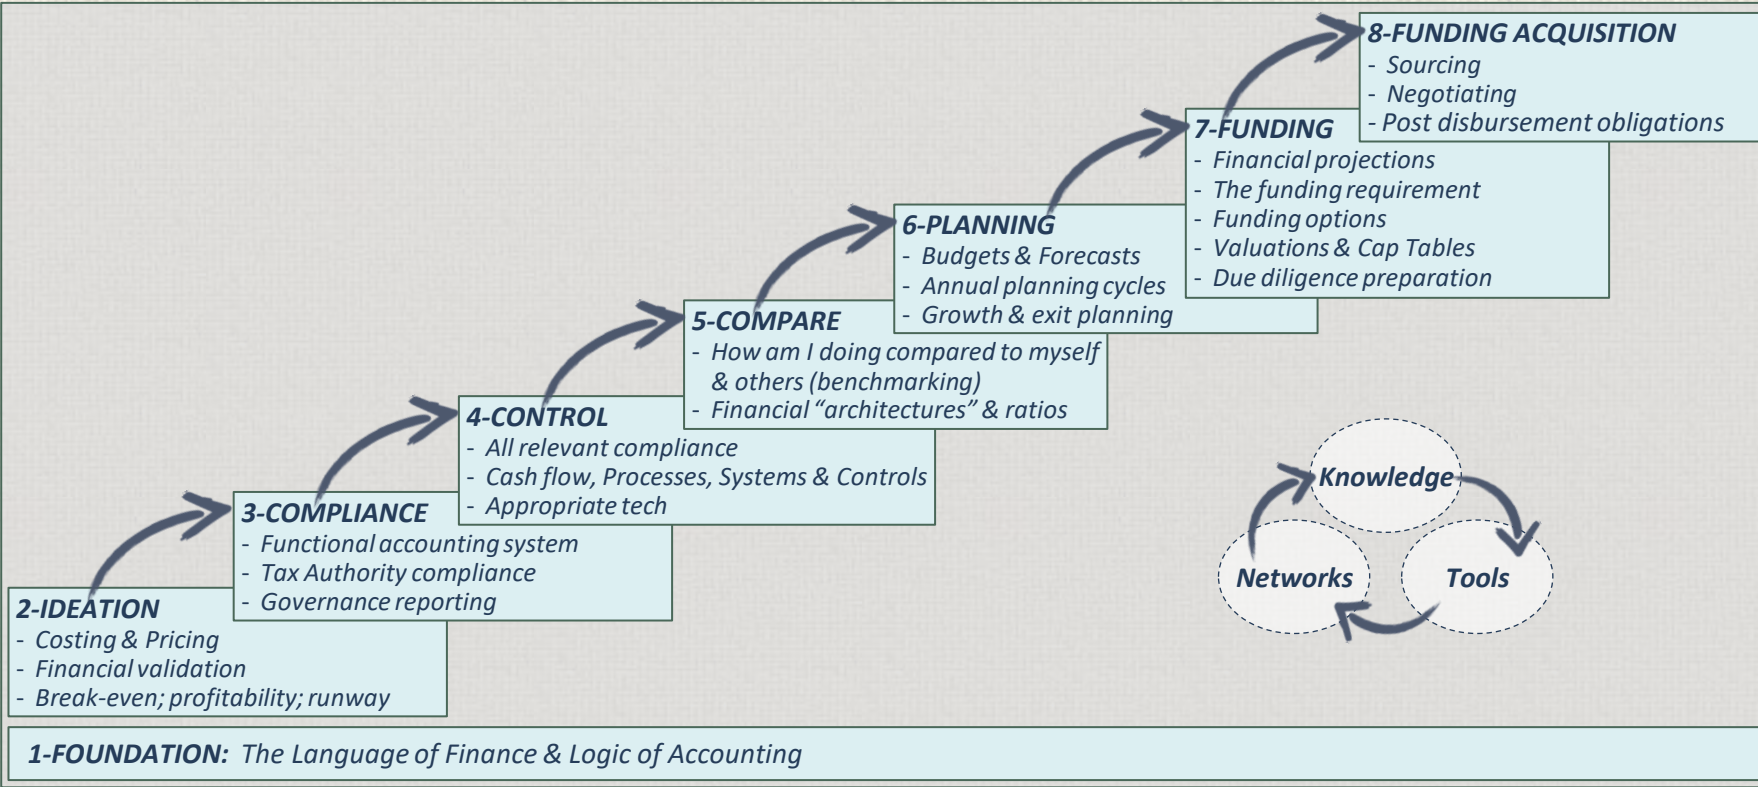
8-FUNDING ACQUISITION
- Sourcing
- Negotiating
- Post disbursement obligations

7-FUNDING
- Financial projections
- The funding requirement
- Funding options
- Valuations & Cap Tables
- Due diligence preparation

6-PLANNING
- Budgets & Forecasts
- Annual planning cycles
- Growth & exit planning

5-COMPARE
- How am I doing compared to myself & others (benchmarking)
- Financial "architectures" & ratios

4-CONTROL
- All relevant compliance
- Cash flow, Processes, Systems & Controls
- Appropriate tech

3-COMPLIANCE
- Functional accounting system
- Tax Authority compliance
- Governance reporting

2-IDEATION
- Costing & Pricing
- Financial validation
- Break-even; profitability; runway

Knowledge
Tools
Networks

1-FOUNDATION: The Language of Finance & Logic of Accounting